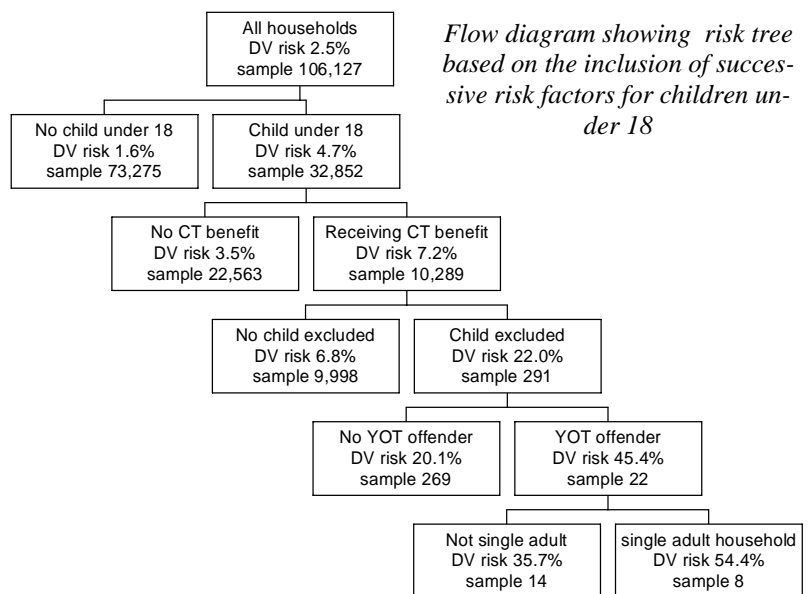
All households
DV risk 2.5%
sample 106,127

Flow diagram showing risk tree based on the inclusion of successive risk factors for children under 18

No child under 18
DV risk 1.6%
sample 73,275

Child under 18
DV risk 4.7%
sample 32,852

No CT benefit
DV risk 3.5%
sample 22,563

Receiving CT benefit
DV risk 7.2%
sample 10,289

No child excluded
DV risk 6.8%
sample 9,998

Child excluded
DV risk 22.0%
sample 291

No YOT offender
DV risk 20.1%
sample 269

YOT offender
DV risk 45.4%
sample 22

Not single adult
DV risk 35.7%
sample 14

single adult household
DV risk 54.4%
sample 8